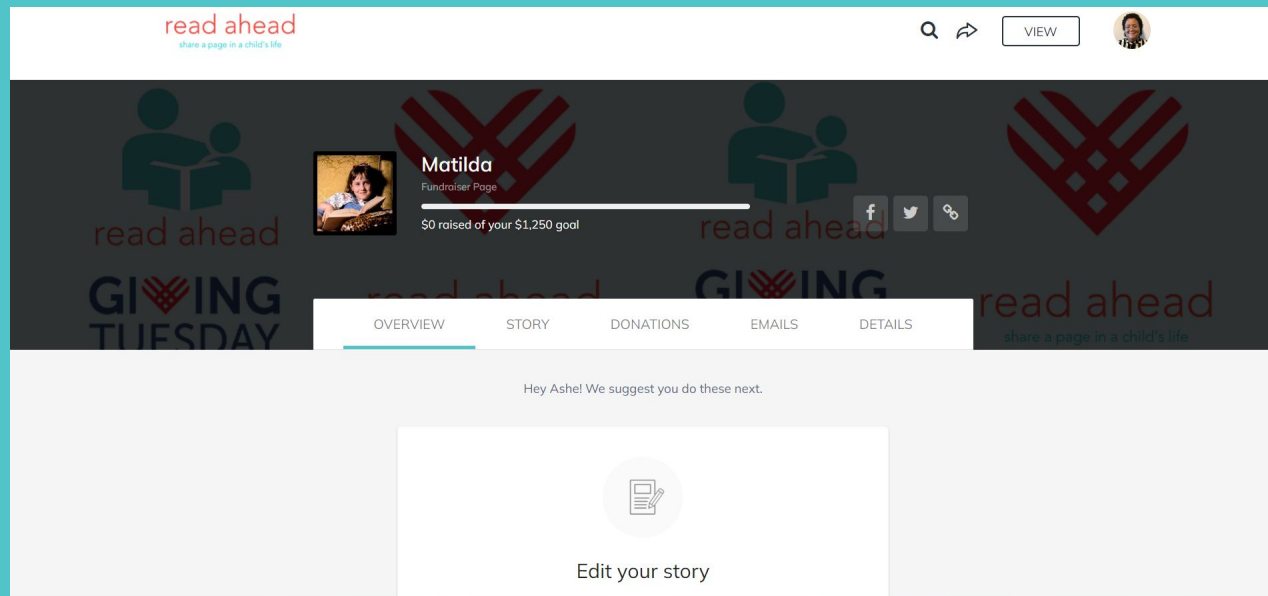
read ahead
share a page in a child's life

VIEW

read ahead

GIVING TUESDAY

read ahead

read ahead

GIVING

read ahead
share a page in a child's life

Matilda
Fundraiser Page
$0 raised of your $1,250 goal

OVERVIEW STORY DONATIONS EMAILS DETAILS

Hey Ashe! We suggest you do these next.

Edit your story